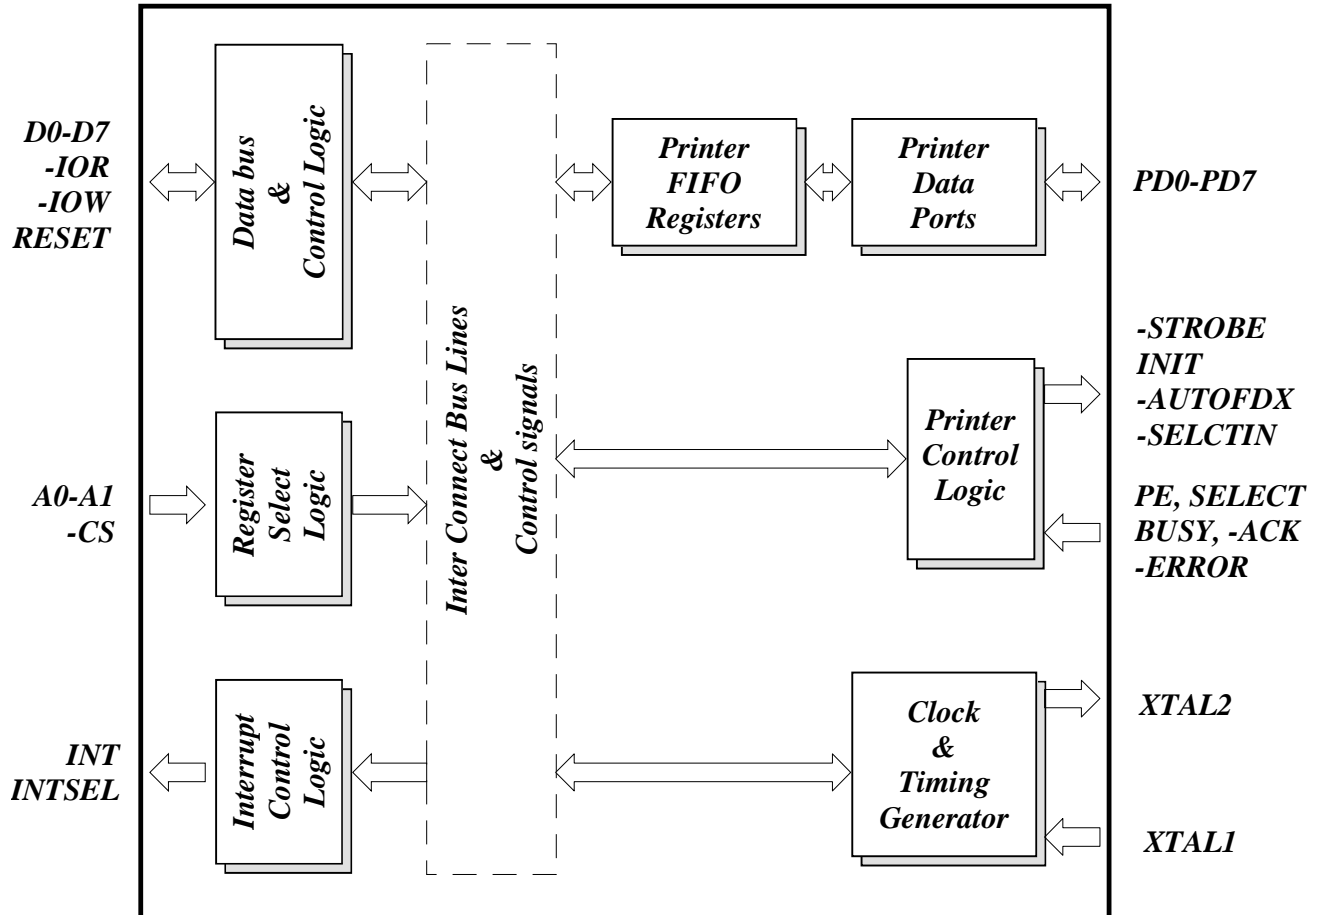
D0-D7
-IOR
-IOW
RESET

Data bus
&
Control Logic

Inter Connect Bus Lines
&
Control signals

Printer
FIFO
Registers

Printer
Data
Ports

PD0-PD7

-STROBE
INIT
-AUTOFDX
-SELCTIN

Printer
Control
Logic

PE, SELECT
BUSY, -ACK
-ERROR

A0-A1
-CS

Register
Select
Logic

Clock
&
Timing
Generator

XTAL2

XTAL1

INT
INTSEL

Interrupt
Control
Logic